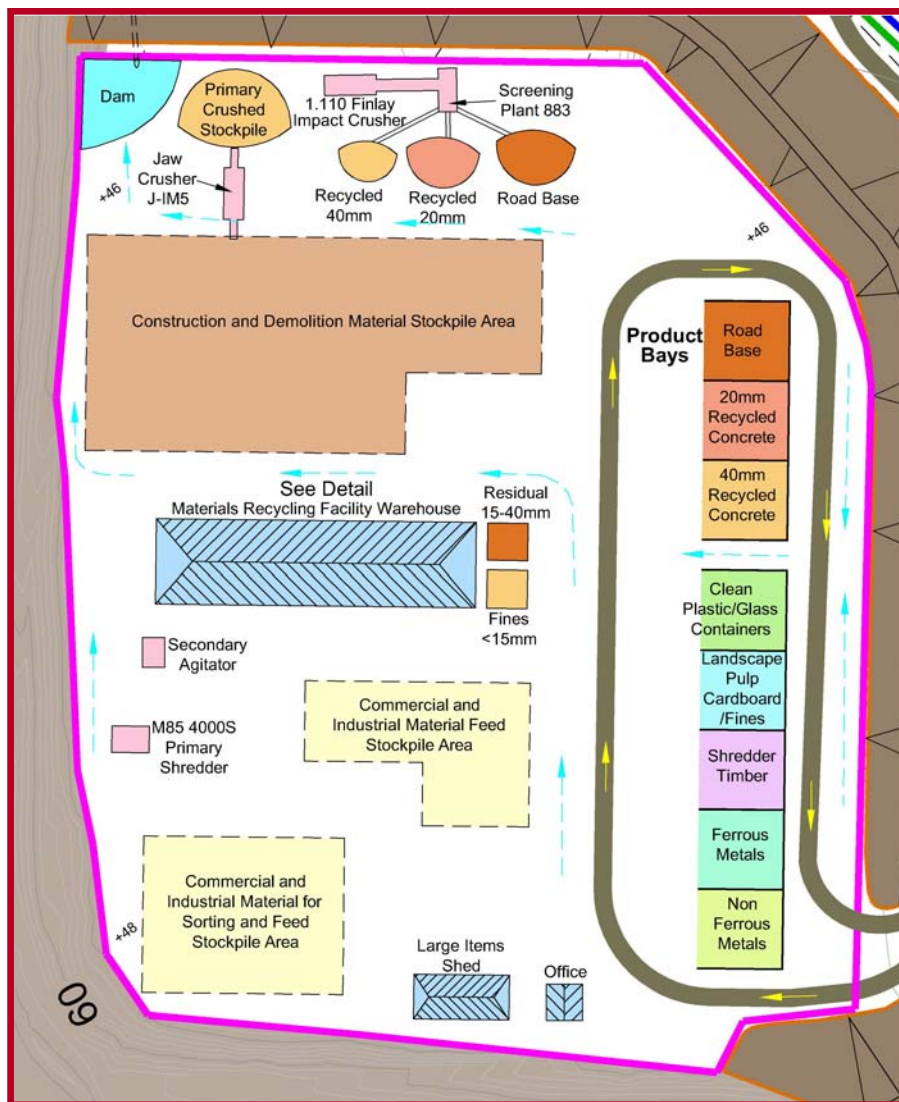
Dam

Primary Crushed Stockpile

1.110 Finlay Impact Crusher

Screening Plant 883

Jaw Crusher J-IM5

+46

Recycled 40mm

Recycled 20mm

Road Base

+46

Construction and Demolition Material Stockpile Area

Product Bays

Road Base

20mm Recycled Concrete

40mm Recycled Concrete

See Detail
Materials Recycling Facility Warehouse

Residual 15-40mm

Fines <15mm

Clean Plastic/Glass Containers

Landscape Pulp Cardboard /Fines

Secondary Agitator

Commercial and Industrial Material Feed Stockpile Area

M85 4000S Primary Shredder

Shredder Timber

Ferrous Metals

Commercial and Industrial Material for Sorting and Feed Stockpile Area

+48

Non Ferrous Metals

Large Items Shed

Office

60